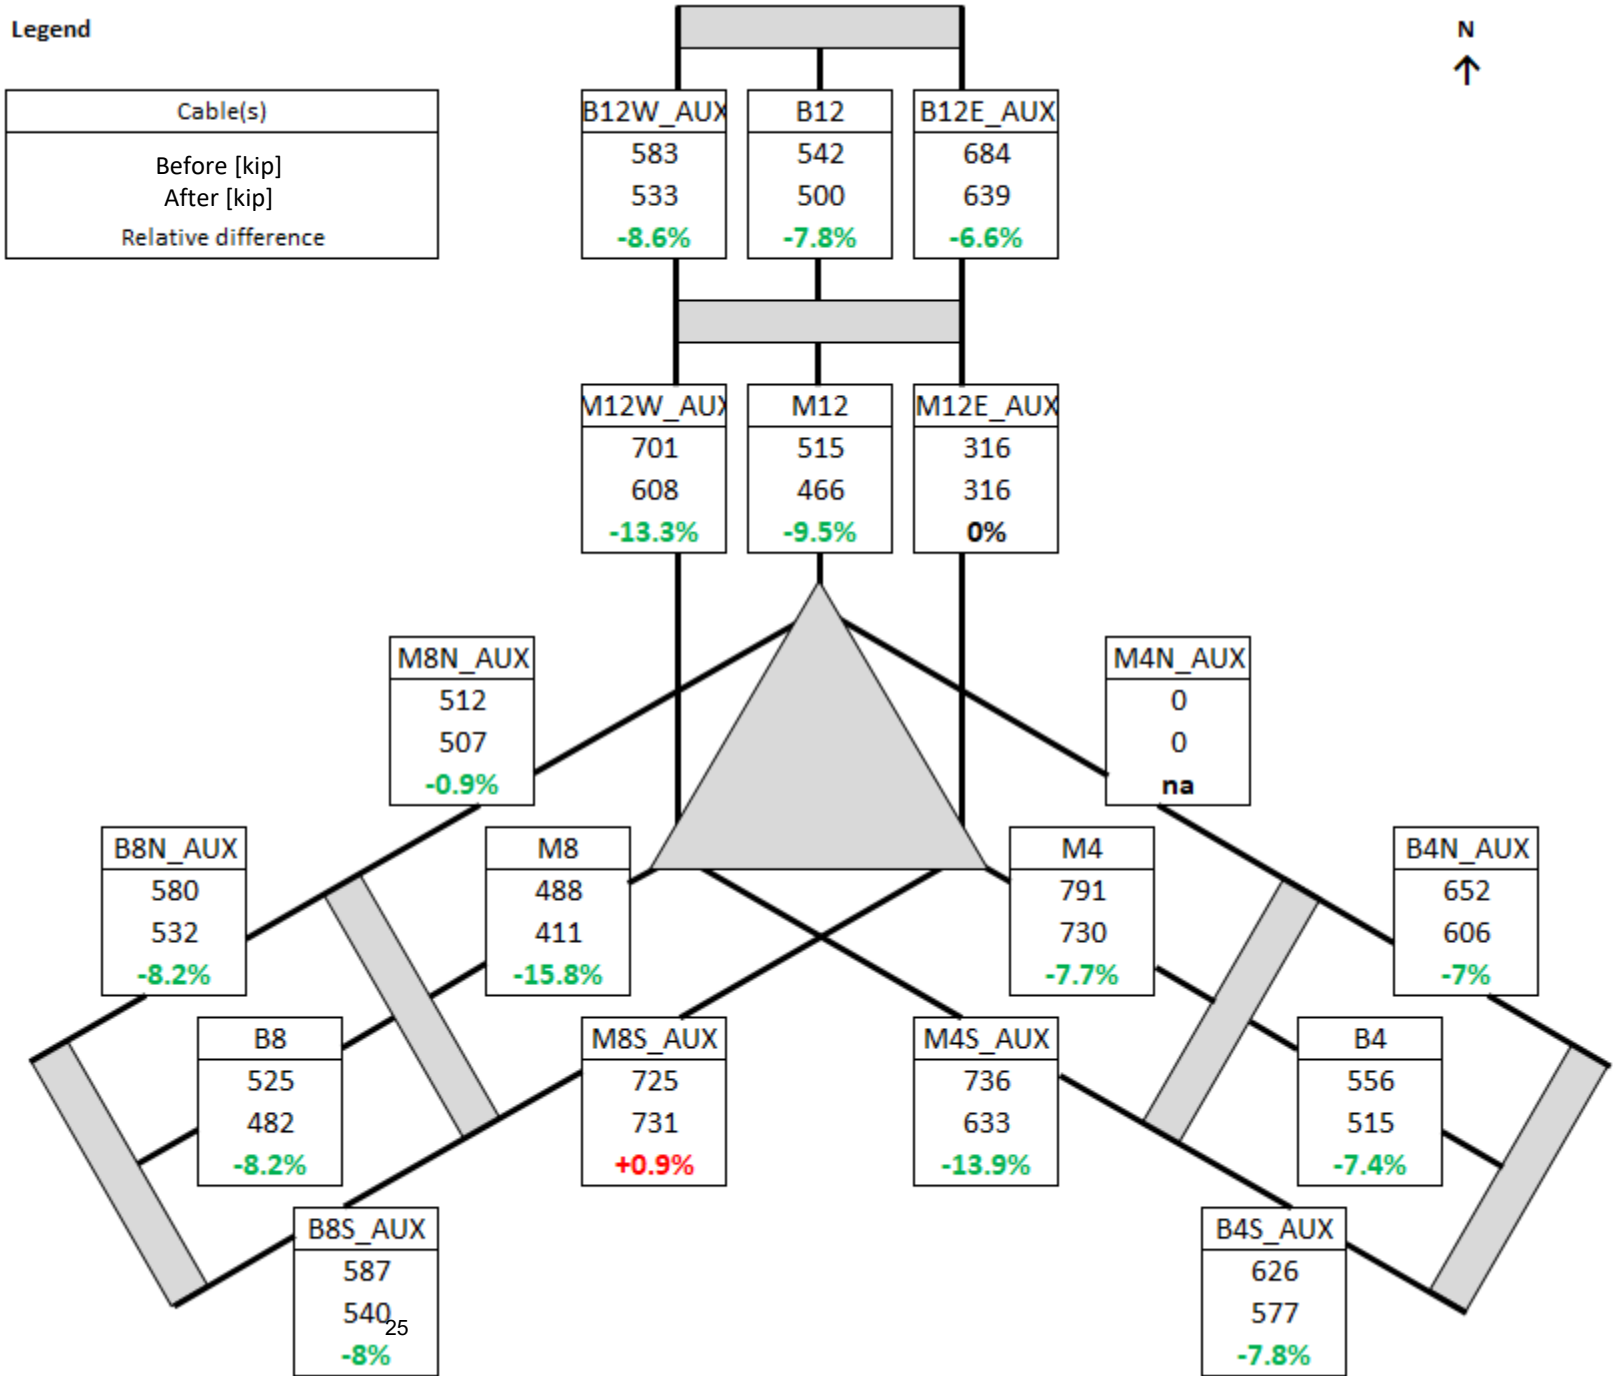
Legend

| Cable(s) |
|---|
| Before [kip] After [kip] Relative difference |

N

| B12W_AUX | B12 | B12E_AUX |
|---|---|---|
| 583 | 542 | 684 |
| 533 | 500 | 639 |
| -8.6% | -7.8% | -6.6% |

| M12W_AUX | M12 | M12E_AUX |
|---|---|---|
| 701 | 515 | 316 |
| 608 | 466 | 316 |
| -13.3% | -9.5% | 0% |

M8N_AUX
512
507
-0.9%

M4N_AUX
0
0
na

B8N_AUX
580
532
-8.2%

M8
488
411
-15.8%

M4
791
730
-7.7%

B4N_AUX
652
606
-7%

B8
525
482
-8.2%

M8S_AUX
725
731
+0.9%

M4S_AUX
736
633
-13.9%

B4
556
515
-7.4%

B8S_AUX
587
540
-8%

25

B4S_AUX
626
577
-7.8%